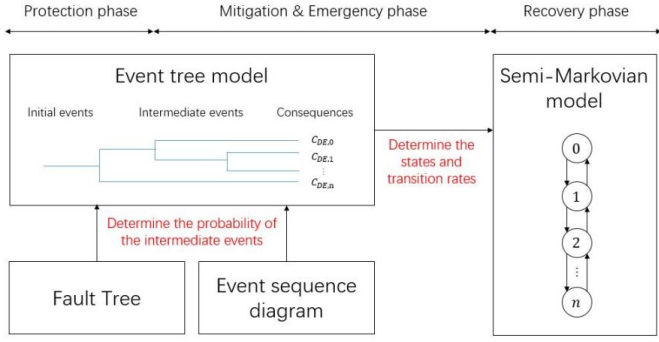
Protection phase

Mitigation & Emergency phase

Recovery phase

Event tree model

Initial events

Intermediate events

Consequences

$C_{DE,0}$

$C_{DE,1}$

$\vdots$

$C_{DE,n}$

Determine the states and transition rates

Semi-Markovian model

0

1

2

$\vdots$

$n$

Determine the probability of the intermediate events

Fault Tree

Event sequence diagram